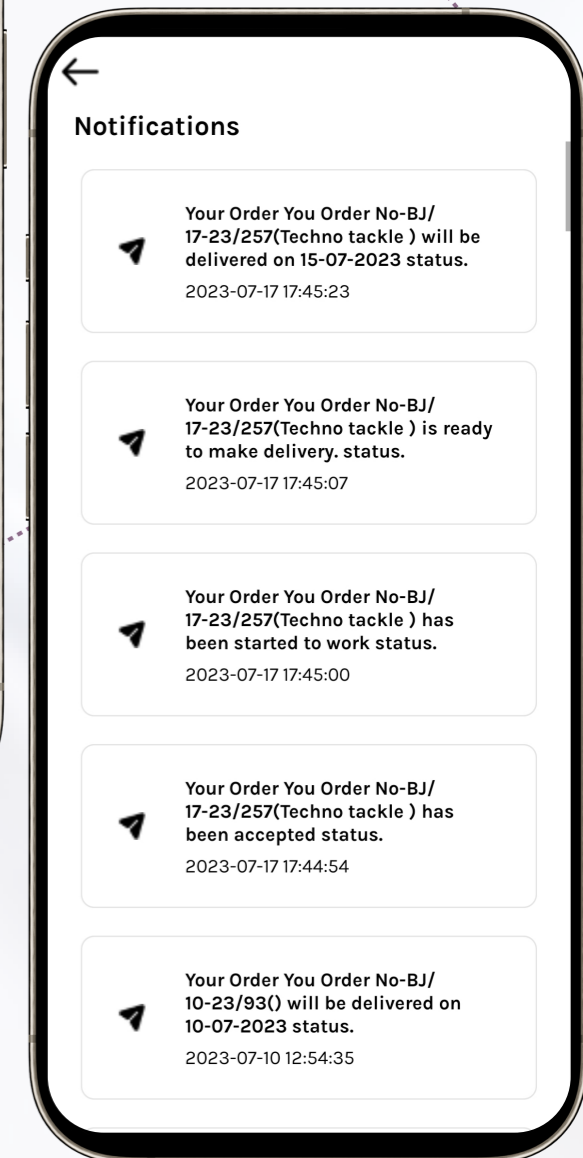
Notifications

Your Order You Order No-BJ/ 17-23/257(Techno tackle ) will be delivered on 15-07-2023 status.
2023-07-17 17:45:23

Your Order You Order No-BJ/ 17-23/257(Techno tackle ) is ready to make delivery. status.
2023-07-17 17:45:07

Your Order You Order No-BJ/ 17-23/257(Techno tackle ) has been started to work status.
2023-07-17 17:45:00

Your Order You Order No-BJ/ 17-23/257(Techno tackle ) has been accepted status.
2023-07-17 17:44:54

Your Order You Order No-BJ/ 10-23/93() will be delivered on 10-07-2023 status.
2023-07-10 12:54:35